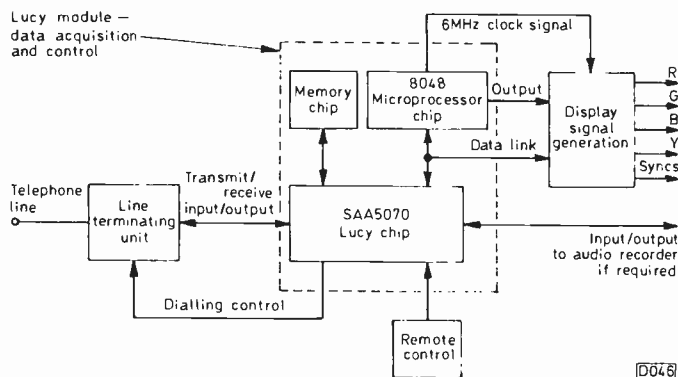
Lucy module – data acquisition and control

6MHz clock signal

Memory chip

8048 Microprocessor chip

Output

Display signal generation

R
G
B
Y
Syncs

Data link

Telephone line

Line terminating unit

Transmit/ receive input/output

SAA5070 Lucy chip

Input/output to audio recorder if required

Dialling control

Remote control

D046